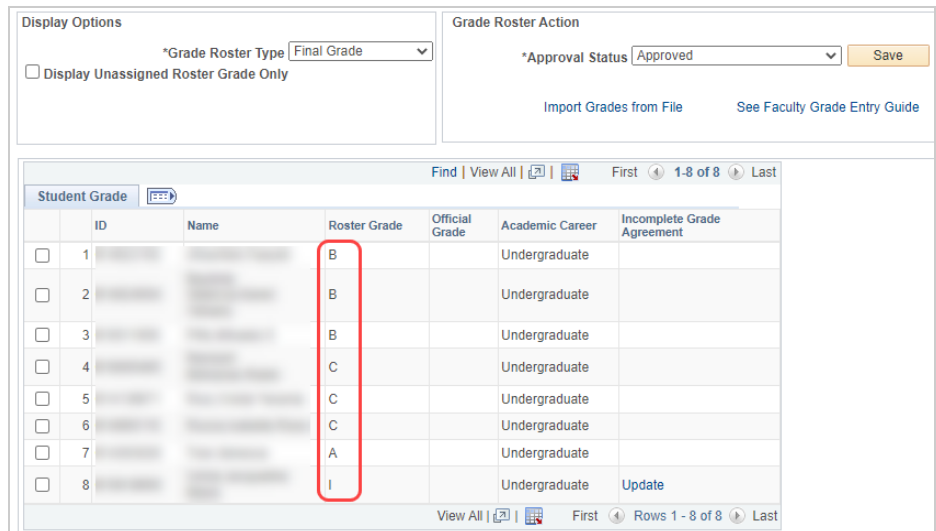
Display Options

*Grade Roster Type Final Grade

Display Unassigned Roster Grade Only

Grade Roster Action

*Approval Status Approved

Save

Import Grades from File

See Faculty Grade Entry Guide

Find | View All | First 1-8 of 8 Last

Student Grade

| | | ID | Name | Roster Grade | Official Grade | Academic Career | Incomplete Grade Agreement |
|---|---|---|---|---|---|---|---|
| | 1 | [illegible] | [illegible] | B | | Undergraduate | |
| | 2 | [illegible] | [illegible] | B | | Undergraduate | |
| | 3 | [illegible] | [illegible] | B | | Undergraduate | |
| | 4 | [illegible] | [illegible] | C | | Undergraduate | |
| | 5 | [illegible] | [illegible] | C | | Undergraduate | |
| | 6 | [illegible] | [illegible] | C | | Undergraduate | |
| | 7 | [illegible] | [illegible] | A | | Undergraduate | |
| | 8 | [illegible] | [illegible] | I | | Undergraduate | Update |

View All | First Rows 1 - 8 of 8 Last